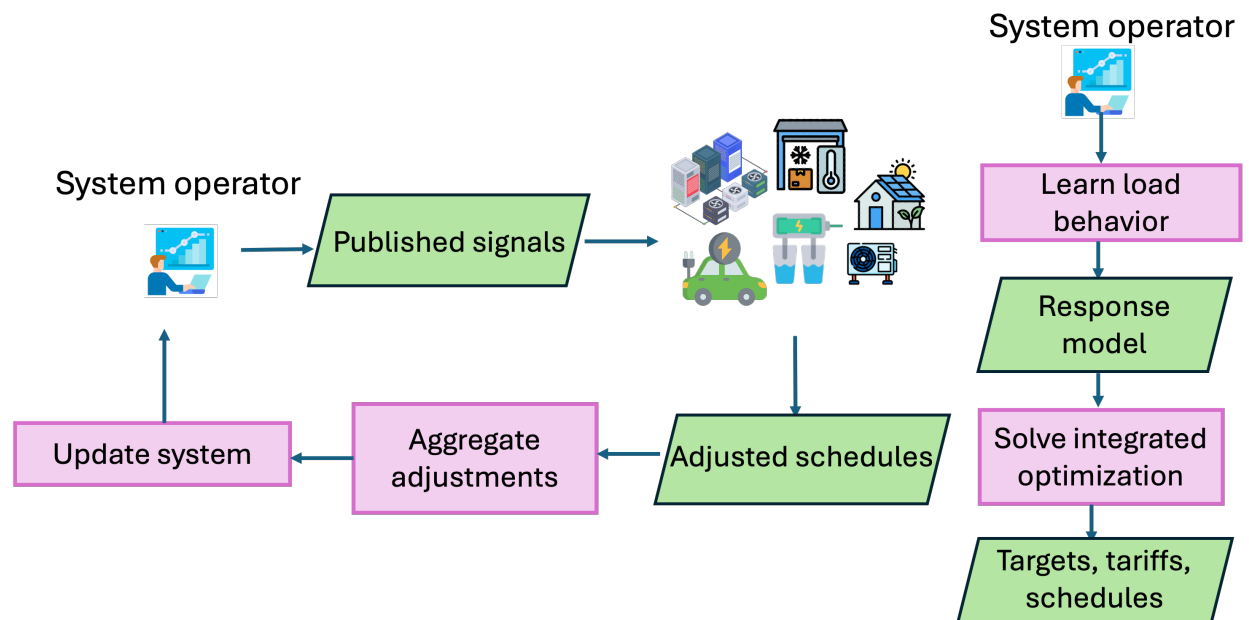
System operator

Published signals

Adjusted schedules

Aggregate adjustments

Update system

System operator

Learn load behavior

Response model

Solve integrated optimization

Targets, tariffs, schedules